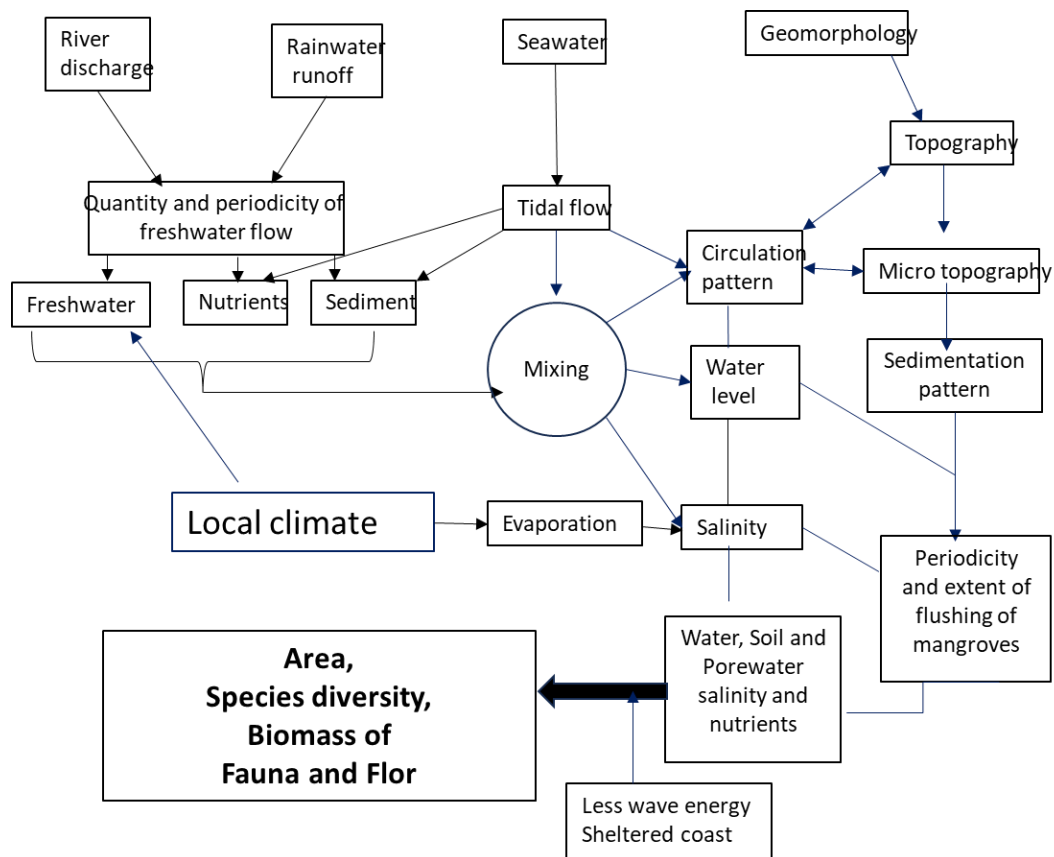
River discharge

Rainwater runoff

Seawater

Geomorphology

Topography

Quantity and periodicity of freshwater flow

Tidal flow

Circulation pattern

Micro topography

Freshwater

Nutrients

Sediment

Mixing

Water level

Sedimentation pattern

Local climate

Evaporation

Salinity

Periodicity and extent of flushing of mangroves

Area, Species diversity, Biomass of Fauna and Flor

Water, Soil and Porewater salinity and nutrients

Less wave energy Sheltered coast